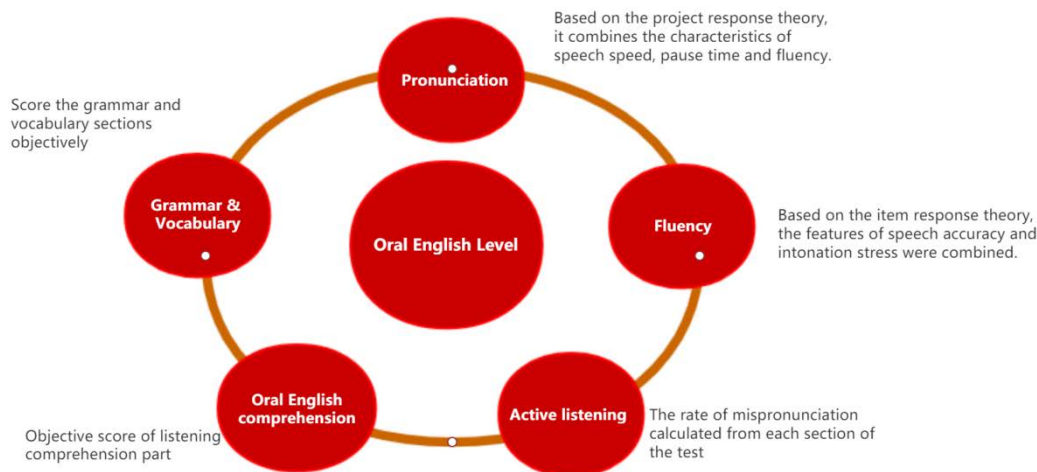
Based on the project response theory, it combines the characteristics of speech speed, pause time and fluency.

Pronunciation

Score the grammar and vocabulary sections objectively

Grammar & Vocabulary

Oral English Level

Fluency

Based on the item response theory, the features of speech accuracy and intonation stress were combined.

Oral English comprehension

Active listening

Objective score of listening comprehension part

The rate of mispronunciation calculated from each section of the test